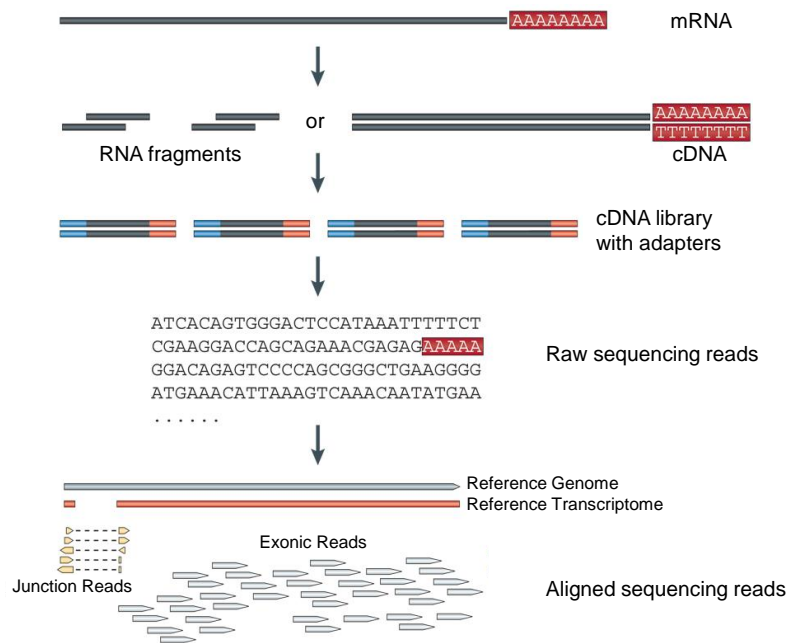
AAAAAAAA mRNA

or

AAAAAAAA
TTTTTTTT

RNA fragments cDNA

cDNA library with adapters

ATCACAGTGGGACTCCATAAATTTTTCT
CGAAGGACCAGCAGAAACGAGAGAAAAA
GGACAGAGTCCCCAGCGGGCTGAAGGGG
ATGAAACATTAAAGTCAAACAATATGAA
......

Raw sequencing reads

Reference Genome
Reference Transcriptome

Exonic Reads

Junction Reads

Aligned sequencing reads